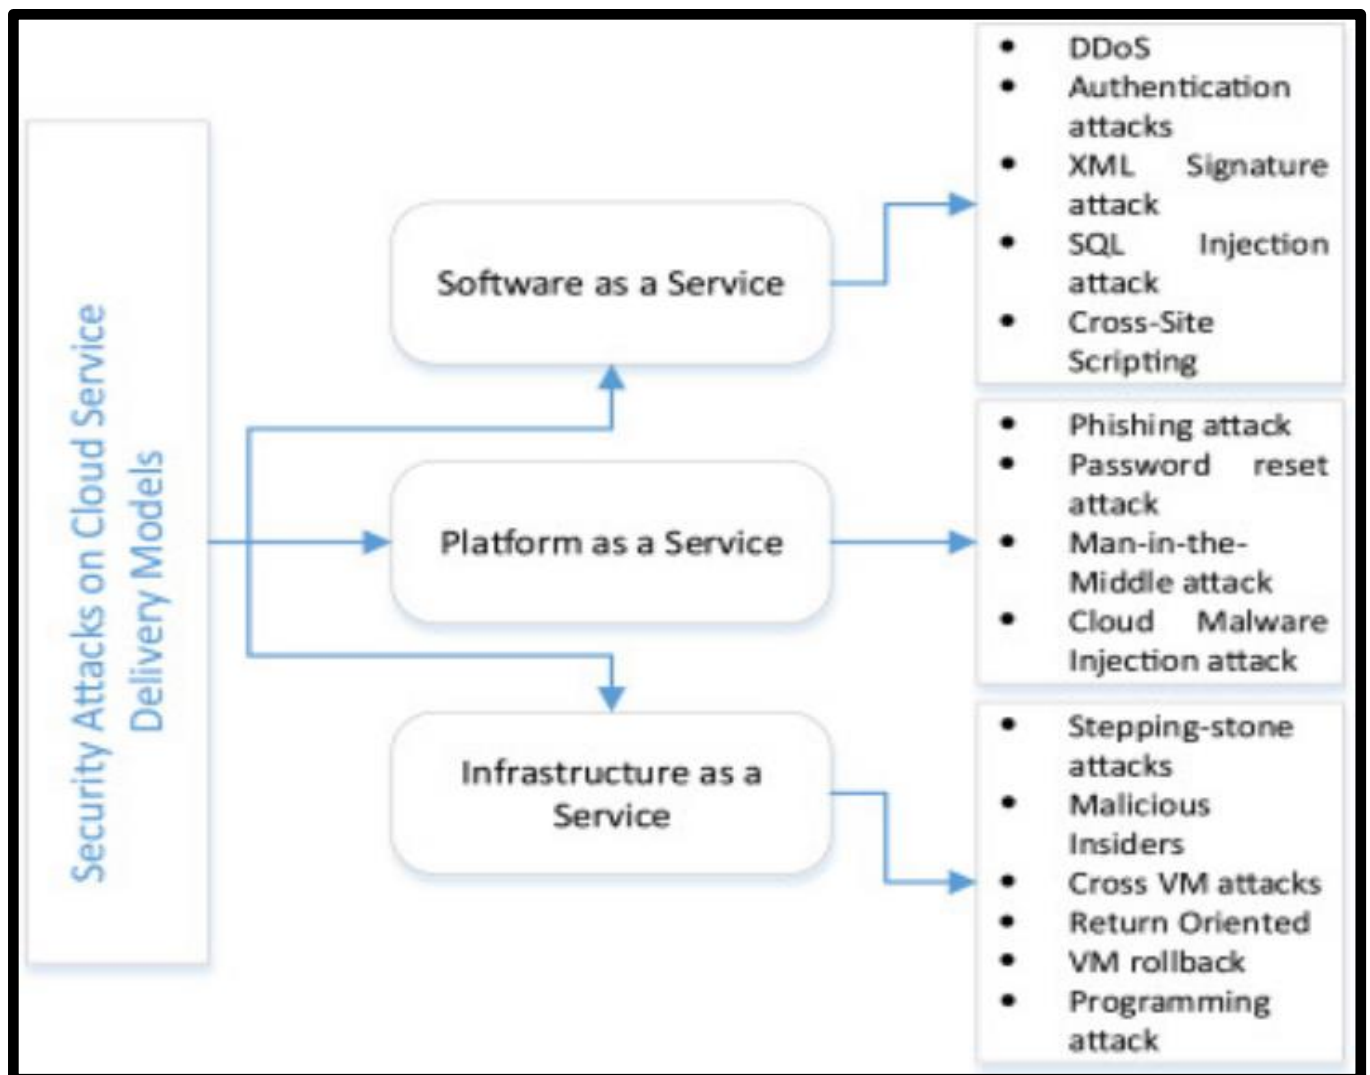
Security Attacks on Cloud Service Delivery Models

Software as a Service

Platform as a Service

Infrastructure as a Service

- DDoS
- Authentication attacks
- XML Signature attack
- SQL Injection attack
- Cross-Site Scripting

- Phishing attack
- Password reset attack
- Man-in-the-Middle attack
- Cloud Malware Injection attack

- Stepping-stone attacks
- Malicious Insiders
- Cross VM attacks
- Return Oriented
- VM rollback
- Programming attack